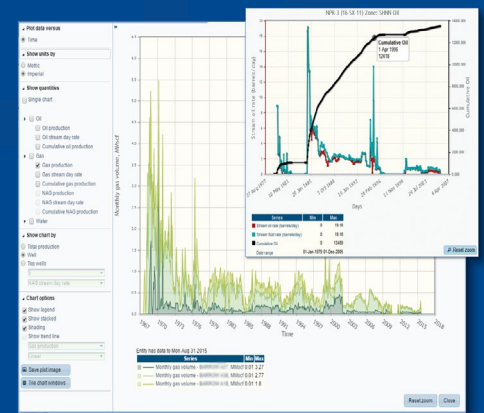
Plot data versus
Time

Show units by
Metric
Imperial

Show quantities
Single chart

Oil
Oil production
Oil stream day rate
Cumulative oil production
Gas
Gas production
Gas stream day rate
Cumulative gas production
NAG production
NAG stream day rate
Cumulative NAG production
Water

Show chart by
Total production
Well
Top wells

Chart options
Show legend
Show stacked
Shading
Show trend line

Save plot image
Tile chart windows

Monthly gas volume, MMscf

1967 1970 1975 1980 1985 1990 1995 2000 2005 2010 2015 2018
Time

Entity has data to Mon Aug 31 2015

| Series | | Min | Max |
|---|---|---|---|
| Monthly gas volume - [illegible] | MMscf | 0.01 | 3.27 |
| Monthly gas volume - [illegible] | MMscf | 0.01 | 2.77 |
| Monthly gas volume - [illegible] | MMscf | 0.01 | 1.6 |

Reset zoom
Close

NPR-3 (16-SX-11) Zone: SHNN Oil

Cumulative Oil
1-Apr 1996
12478

Stream oil rate (barrels/day)
Cumulative Oil

Days

| Series | Min | Max |
|---|---|---|
| Stream oil rate (barrels/day) | 0 | 19.18 |
| Stream fluid rate (barrels/day) | 0 | 19.18 |
| Cumulative Oil | 0 | 13489 |
| Date range | 01-Jan-1979 01-Dec-2008 | |

Reset zoom